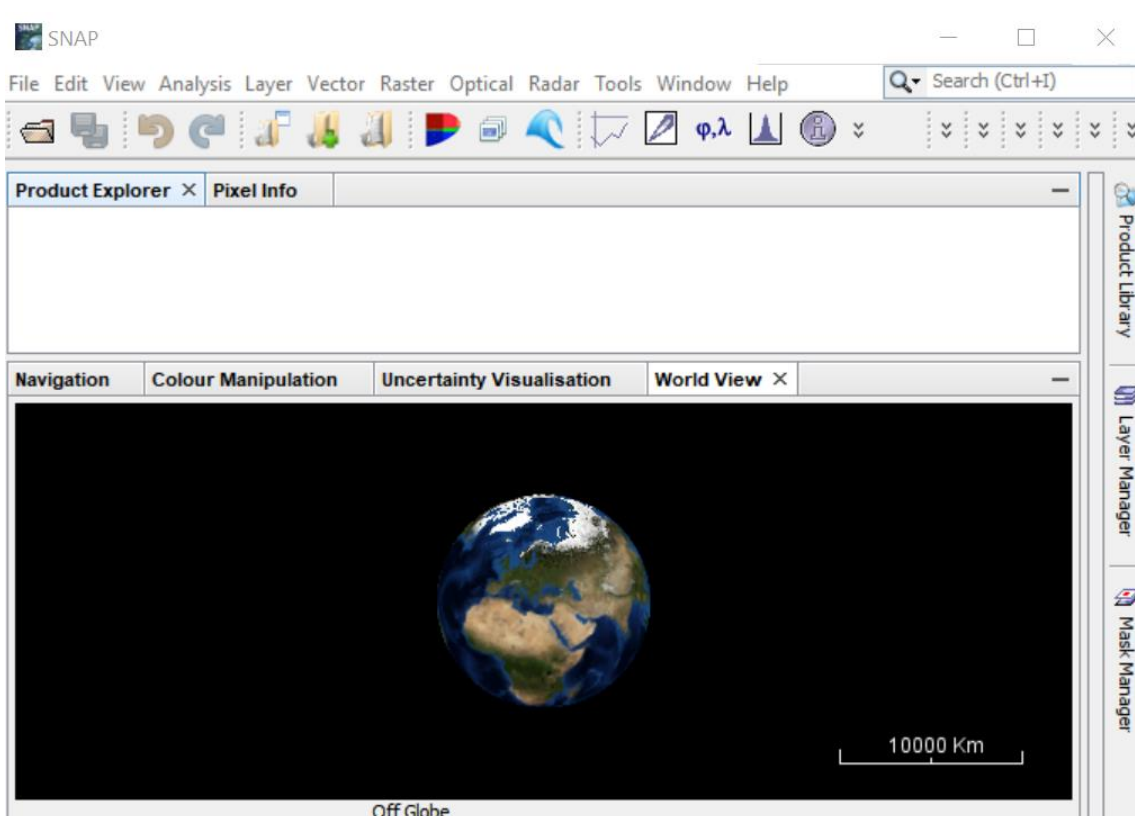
SNAP

File Edit View Analysis Layer Vector Raster Optical Radar Tools Window Help

Search (Ctrl+I)

φ,λ

Product Explorer × Pixel Info

Product Library

Navigation Colour Manipulation Uncertainty Visualisation World View ×

Layer Manager

Mask Manager

10000 Km

Off Globe